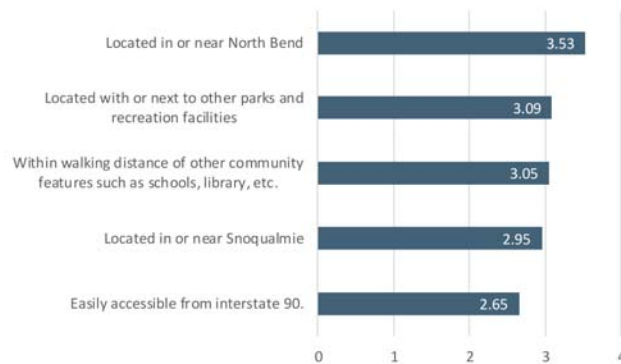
Located in or near North Bend 3.53

Located with or next to other parks and recreation facilities 3.09

Within walking distance of other community features such as schools, library, etc. 3.05

Located in or near Snoqualmie 2.95

Easily accessible from interstate 90. 2.65

0 1 2 3